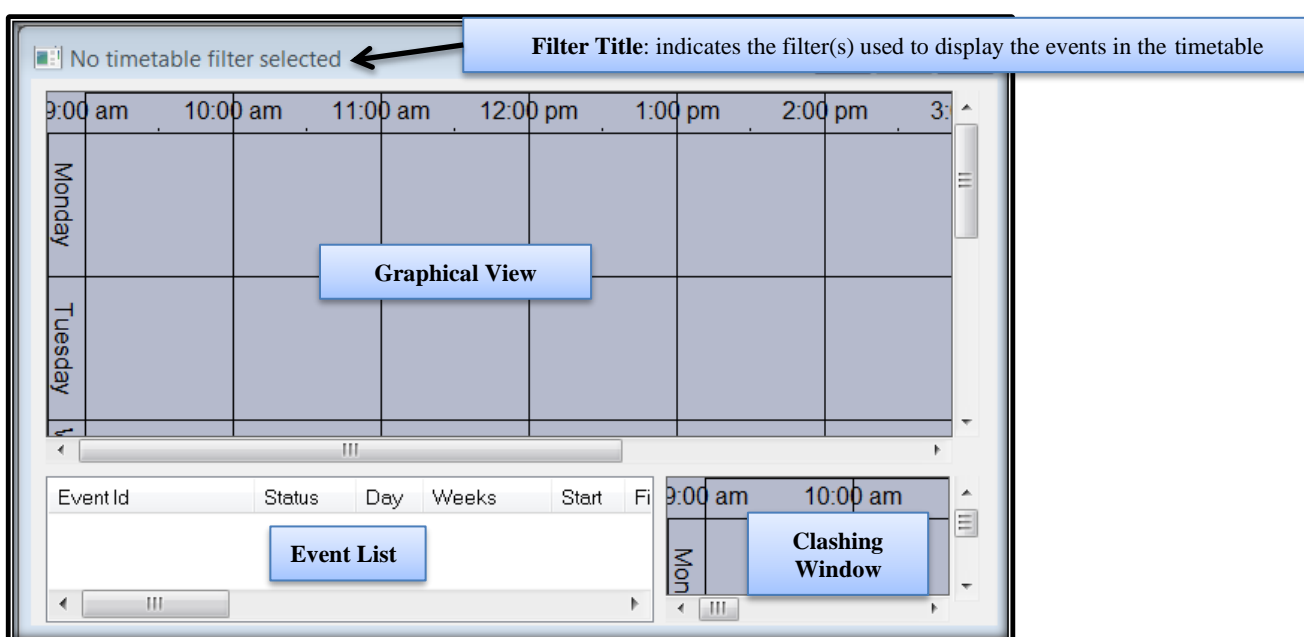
No timetable filter selected

**Filter Title**: indicates the filter(s) used to display the events in the timetable

9:00 am 10:00 am 11:00 am 12:00 pm 1:00 pm 2:00 pm 3:

Monday

Tuesday

Graphical View

| Event Id | Status | Day | Weeks | Start | Fi |
|---|---|---|---|---|---|

Event List

9:00 am 10:00 am

Mon

Clashing Window